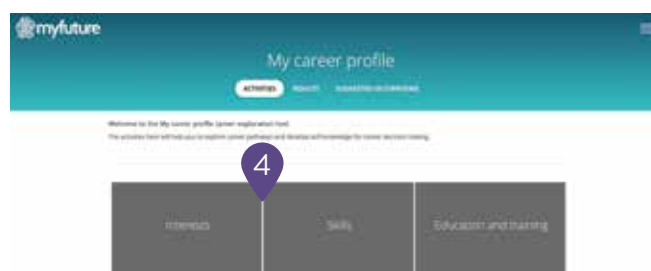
myfuture

My career profile

ACTIVITIES RESULTS SUGGESTED OCCUPATIONS

Welcome to the My career profile career exploration tool.
The activities here will help you to explore career pathways and develop self-knowledge for career decision making.

4

Interests

Skills

Education and training